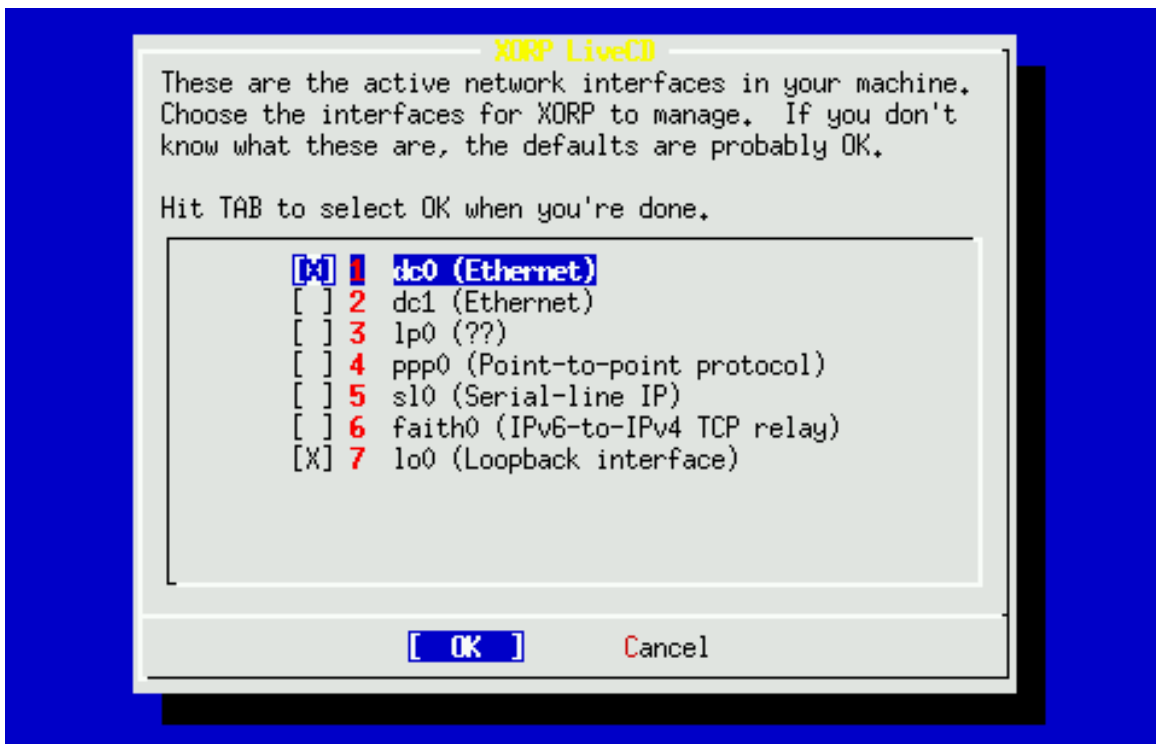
XORP LiveCD

These are the active network interfaces in your machine. Choose the interfaces for XORP to manage. If you don't know what these are, the defaults are probably OK.

Hit TAB to select OK when you're done.

[X] 1 dc0 (Ethernet)
[ ] 2 dc1 (Ethernet)
[ ] 3 lp0 (??)
[ ] 4 ppp0 (Point-to-point protocol)
[ ] 5 sl0 (Serial-line IP)
[ ] 6 faith0 (IPv6-to-IPv4 TCP relay)
[X] 7 lo0 (Loopback interface)

[ OK ] Cancel